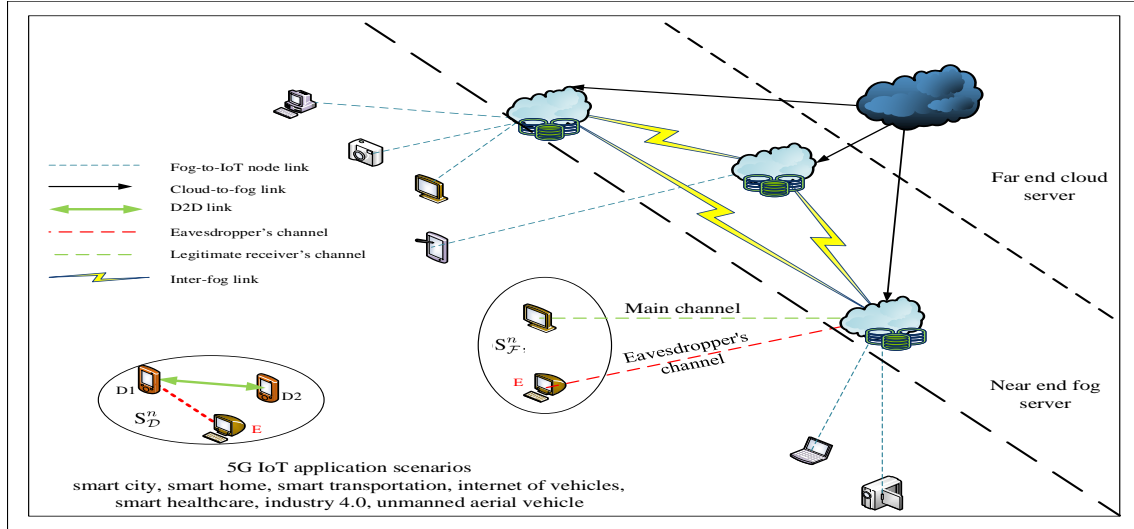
Fog-to-IoT node link
Cloud-to-fog link
D2D link
Eavesdropper's channel
Legitimate receiver's channel
Inter-fog link

Far end cloud server

Main channel
$S^n_{\mathcal{F}_i}$
Eavesdropper's channel
E

Near end fog server

D1
D2
$S^n_{\mathcal{D}}$
E

5G IoT application scenarios
smart city, smart home, smart transportation, internet of vehicles, smart healthcare, industry 4.0, unmanned aerial vehicle